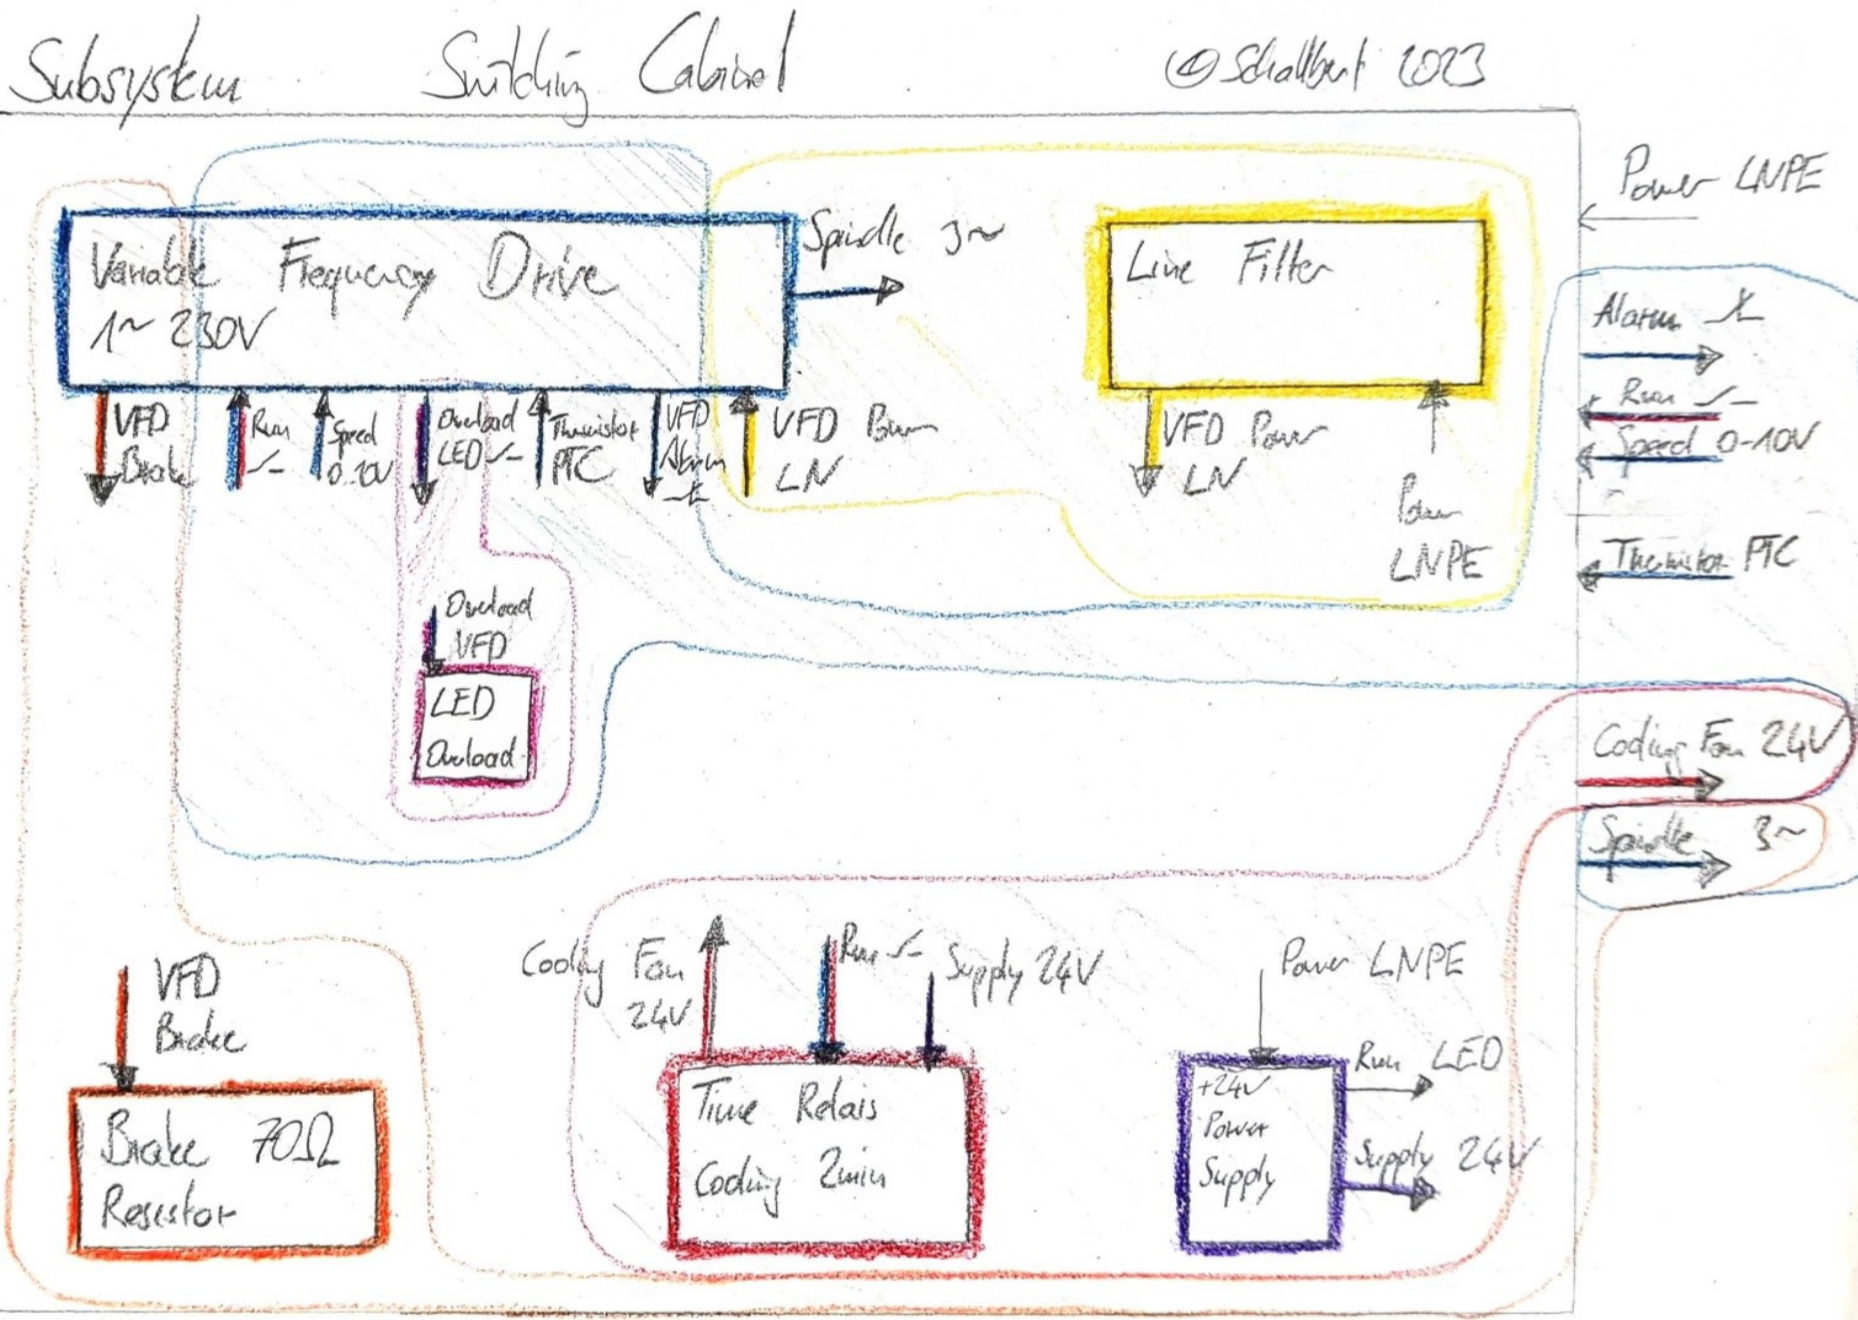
Subsystem Switching Cabinet ©Schallbert 2023

Power LNPE

Variable Frequency Drive
1~ 230V

Spindle 3~

Line Filter

Alarm

Run
Speed 0-10V
Thermistor PTC

VFD Brake
Run
Speed 0-10V
Overload LED
Thermistor PTC
VFD Alarm
VFD Power LN

VFD Power LN
Power LNPE

Overload VFD
LED Overload

Cooling Fan 24V
Spindle 3~

VFD Brake
Brake 70Ω Resistor

Cooling Fan 24V
Run
Supply 24V
Time Relais Cooling 2min

Power LNPE
+24V Power Supply
Run LED
Supply 24V